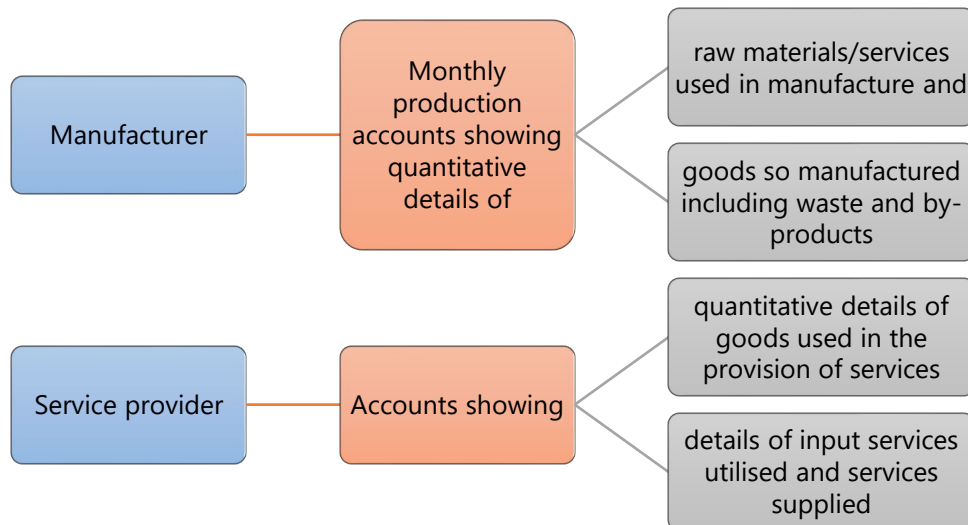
Manufacturer

Monthly production accounts showing quantitative details of

raw materials/services used in manufacture and

goods so manufactured including waste and by-products

Service provider

Accounts showing

quantitative details of goods used in the provision of services

details of input services utilised and services supplied